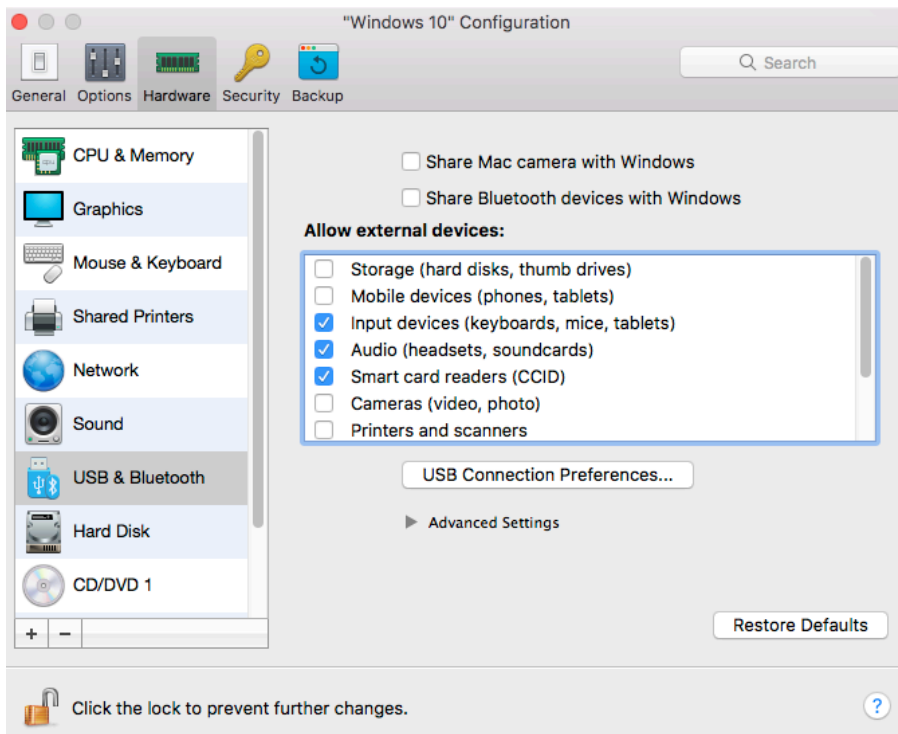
"Windows 10" Configuration

General Options Hardware Security Backup

Search

CPU & Memory
Graphics
Mouse & Keyboard
Shared Printers
Network
Sound
USB & Bluetooth
Hard Disk
CD/DVD 1

+ −

Share Mac camera with Windows
Share Bluetooth devices with Windows

Allow external devices:

Storage (hard disks, thumb drives)
Mobile devices (phones, tablets)
Input devices (keyboards, mice, tablets)
Audio (headsets, soundcards)
Smart card readers (CCID)
Cameras (video, photo)
Printers and scanners

USB Connection Preferences...

Advanced Settings

Restore Defaults

Click the lock to prevent further changes.

?